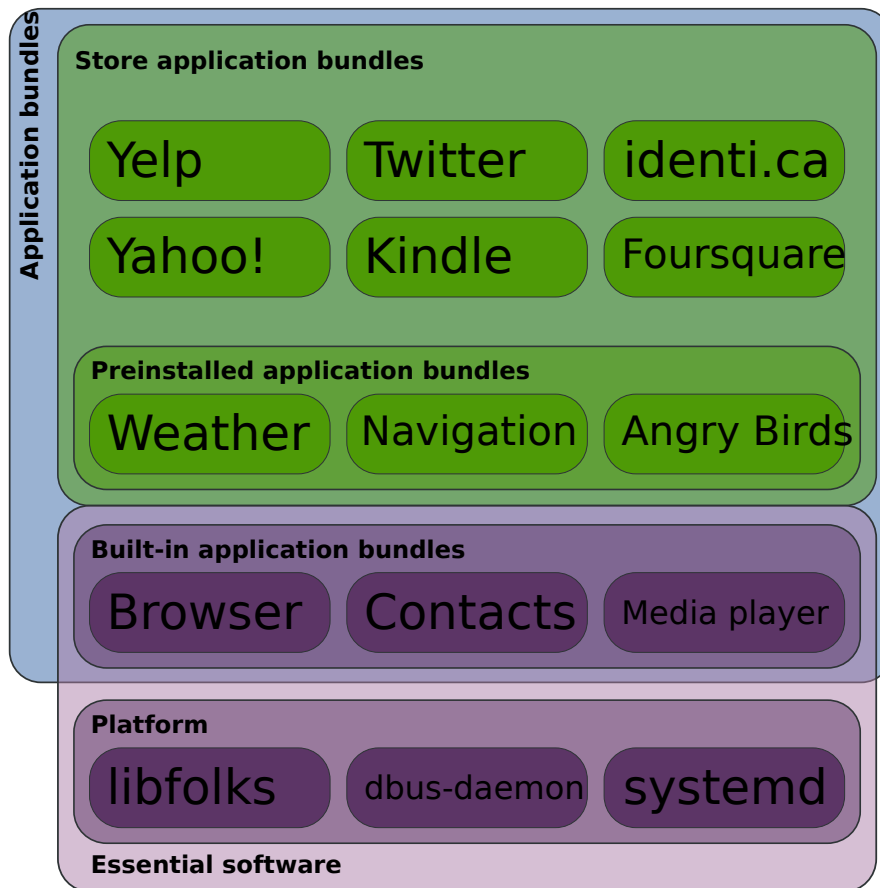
Application bundles

Store application bundles

Yelp

Twitter

identi.ca

Yahoo!

Kindle

Foursquare

Preinstalled application bundles

Weather

Navigation

Angry Birds

Built-in application bundles

Browser

Contacts

Media player

Platform

libfolks

dbus-daemon

systemd

Essential software